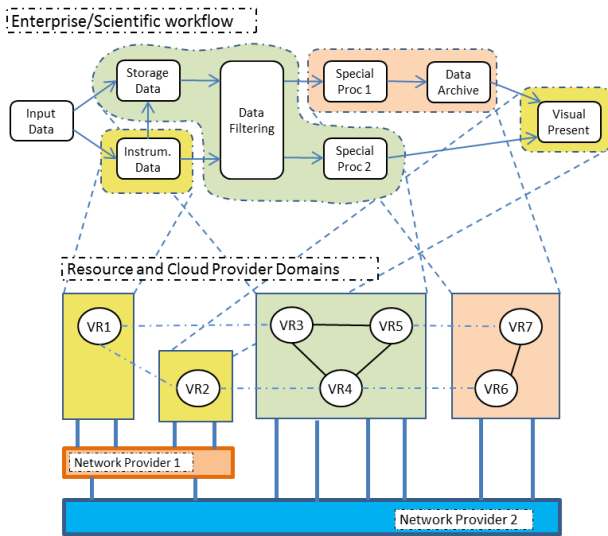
Enterprise/Scientific workflow

Input Data

Storage Data

Instrum. Data

Data Filtering

Special Proc 1

Data Archive

Special Proc 2

Visual Present

Resource and Cloud Provider Domains

VR1

VR2

VR3

VR5

VR4

VR7

VR6

Network Provider 1

Network Provider 2